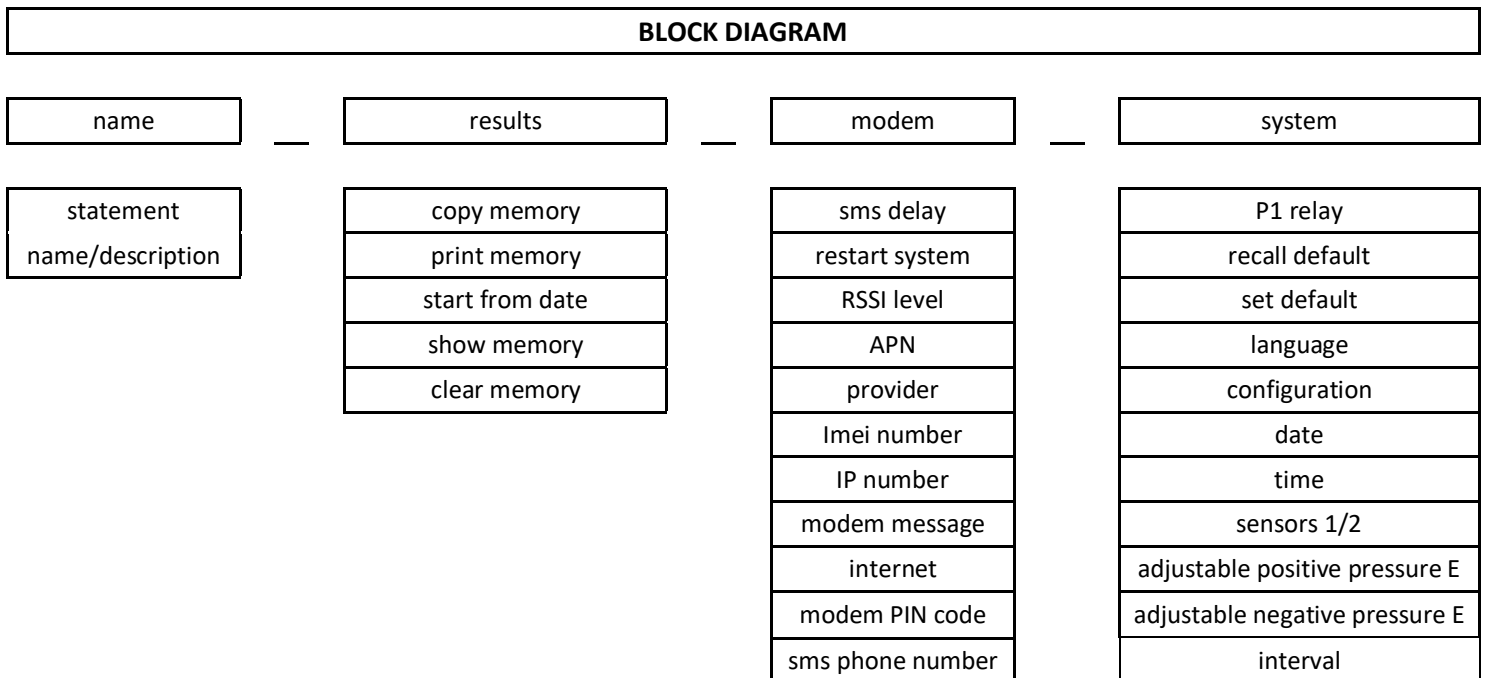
BLOCK DIAGRAM

name

statement
name/description

results

copy memory
print memory
start from date
show memory
clear memory

modem

sms delay
restart system
RSSI level
APN
provider
Imei number
IP number
modem message
internet
modem PIN code
sms phone number

system

P1 relay
recall default
set default
language
configuration
date
time
sensors 1/2
adjustable positive pressure E
adjustable negative pressure E
interval